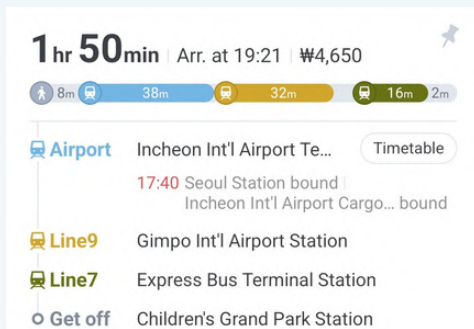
1hr 50min | Arr. at 19:21 | ₩4,650

8m 38m 32m 16m 2m

Airport Incheon Int'l Airport Te... Timetable

17:40 Seoul Station bound | Incheon Int'l Airport Cargo... bound

Line9 Gimpo Int'l Airport Station

Line7 Express Bus Terminal Station

Get off Children's Grand Park Station